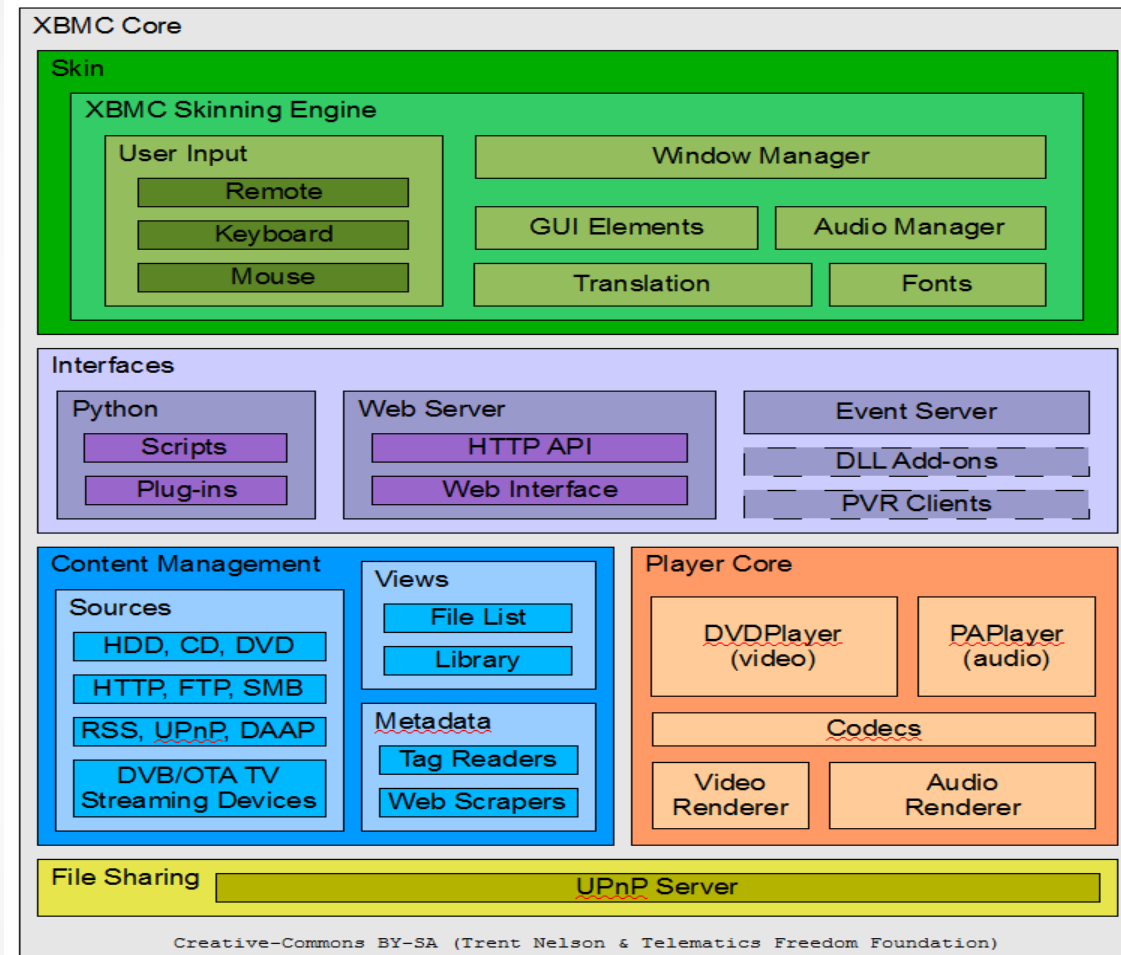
XBMC Core

Skin

XBMC Skinning Engine

User Input

Remote

Keyboard

Mouse

Window Manager

GUI Elements

Audio Manager

Translation

Fonts

Interfaces

Python

Scripts

Plug-ins

Web Server

HTTP API

Web Interface

Event Server

DLL Add-ons

PVR Clients

Content Management

Sources

HDD, CD, DVD

HTTP, FTP, SMB

RSS, UPnP, DAAP

DVB/OTA TV Streaming Devices

Views

File List

Library

Metadata

Tag Readers

Web Scrapers

Player Core

DVDPlayer (video)

PAPlayer (audio)

Codecs

Video Renderer

Audio Renderer

File Sharing

UPnP Server

Creative-Commons BY-SA (Trent Nelson & Telematics Freedom Foundation)